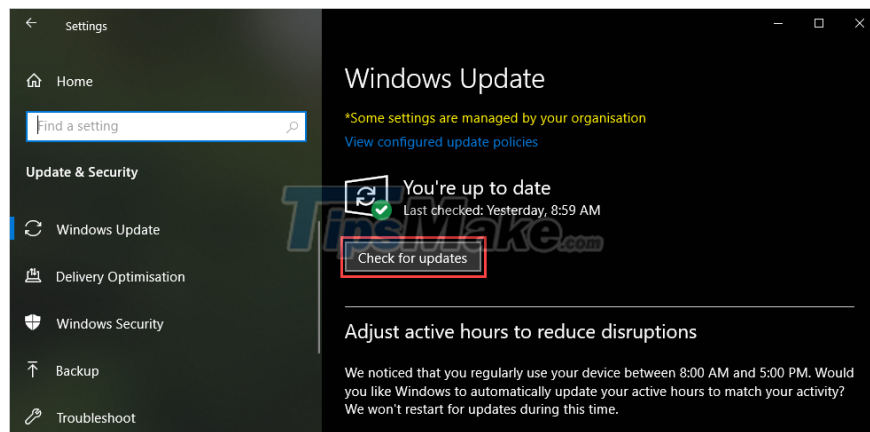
Settings

Home

Find a setting

Update & Security

Windows Update

Delivery Optimisation

Windows Security

Backup

Troubleshoot

Windows Update

*Some settings are managed by your organisation

View configured update policies

You're up to date

Last checked: Yesterday, 8:59 AM

Check for updates

TipsMake.com

Adjust active hours to reduce disruptions

We noticed that you regularly use your device between 8:00 AM and 5:00 PM. Would you like Windows to automatically update your active hours to match your activity? We won't restart for updates during this time.